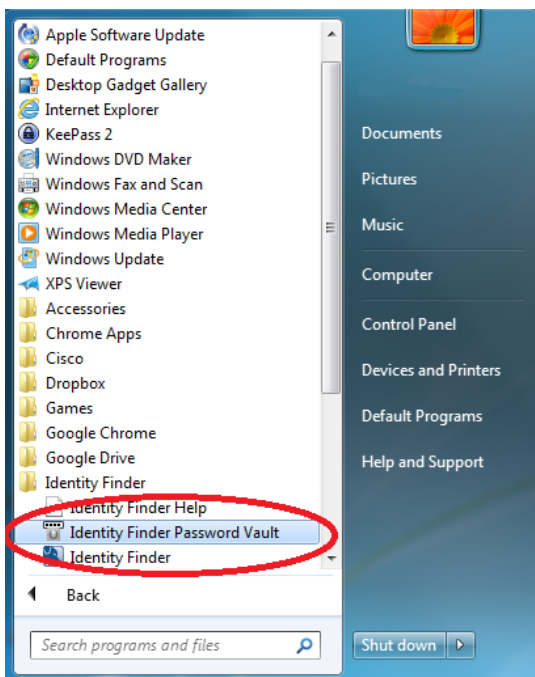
Apple Software Update
Default Programs
Desktop Gadget Gallery
Internet Explorer
KeePass 2
Windows DVD Maker
Windows Fax and Scan
Windows Media Center
Windows Media Player
Windows Update
XPS Viewer
Accessories
Chrome Apps
Cisco
Dropbox
Games
Google Chrome
Google Drive
Identity Finder
Identity Finder Help
Identity Finder Password Vault
Identity Finder

Back

Search programs and files

Documents
Pictures
Music
Computer
Control Panel
Devices and Printers
Default Programs
Help and Support

Shut down